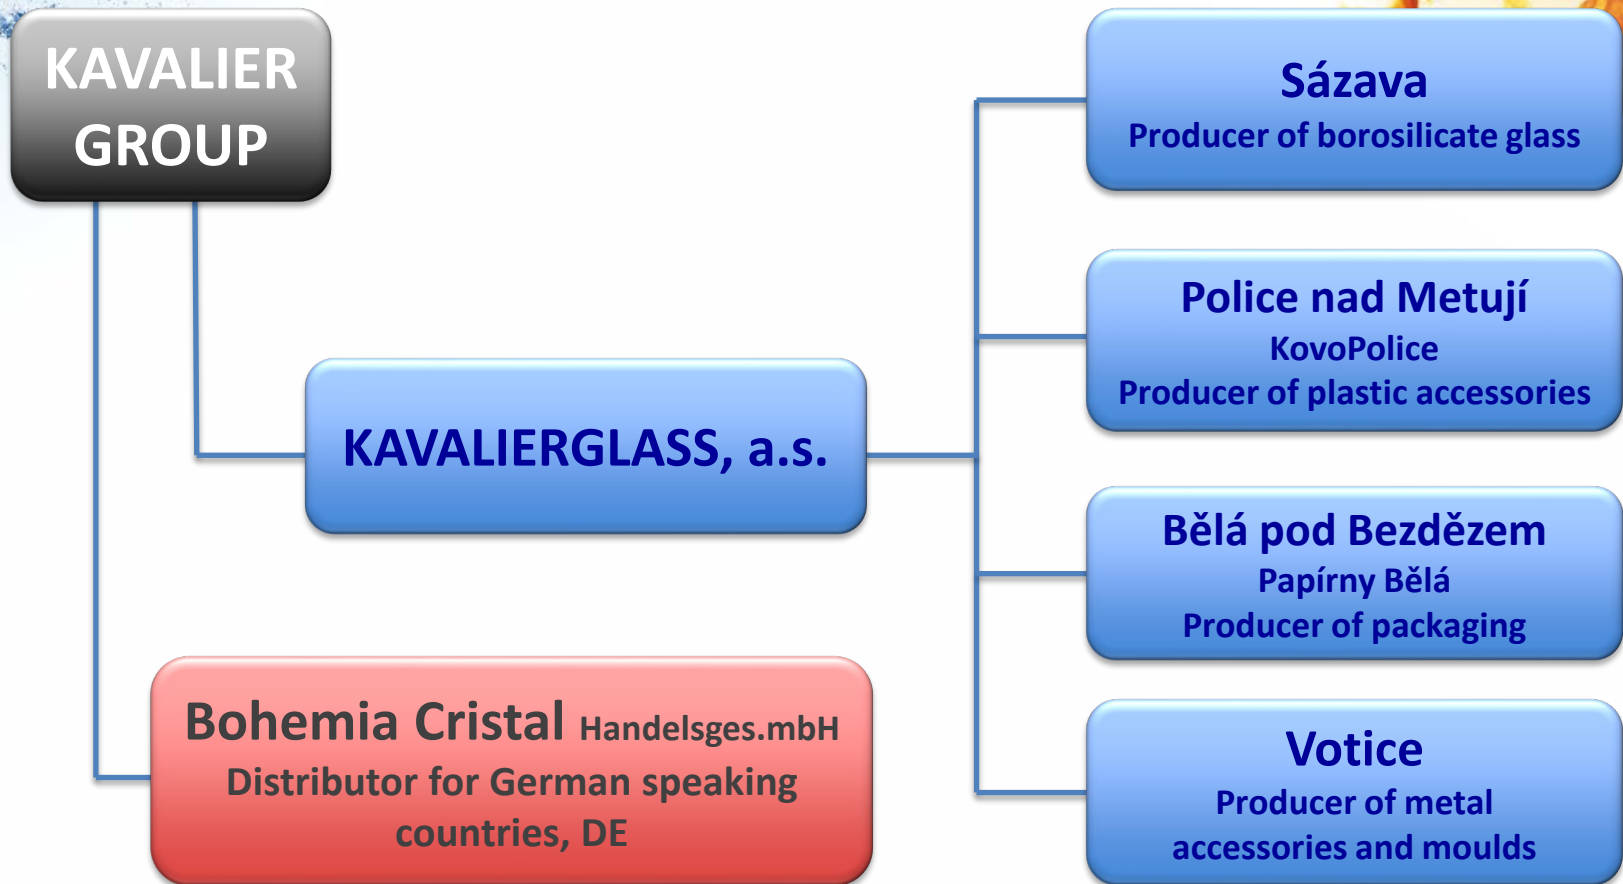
KAVALIER GROUP

KAVALIERGLASS, a.s.

Bohemia Cristal Handelsges.mbH
Distributor for German speaking countries, DE

Sázava
Producer of borosilicate glass

Police nad Metují
KovoPolice
Producer of plastic accessories

Bělá pod Bezdězem
Papírny Bělá
Producer of packaging

Votice
Producer of metal accessories and moulds